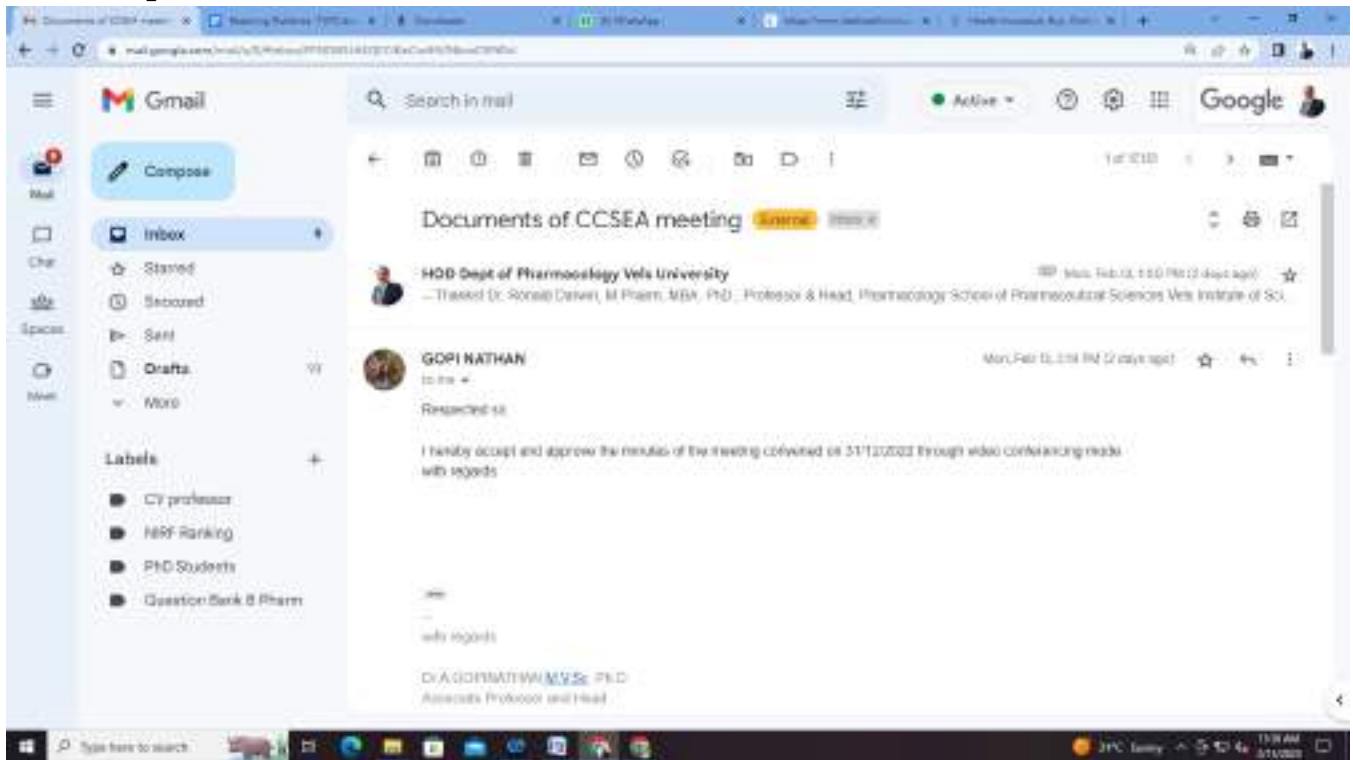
Gmail

Search in mail

Active

Google

Mail

Chat

Spaces

Meet

Compose

Inbox

Starred

Snoozed

Sent

Drafts

More

Labels

CV professor

NIRF Ranking

PhD Students

Question Bank B Pharm

Documents of CCSEA meeting External Inbox

HOD Dept of Pharmacology Vels University

...Thanks! Dr. Ronald Darwin, M.Pharm, MBA, PhD., Professor & Head, Pharmacology School of Pharmaceutical Sciences Vels Institute of Sci...

GOPI NATHAN

to me

Respected sir,

I hereby accept and approve the minutes of the meeting convened on 31/12/2022 through video conferencing mode
with regards

with regards

Dr.A.GOPINATHAN M.V.Sc. Ph.D.
Associate Professor and Head

Type here to search